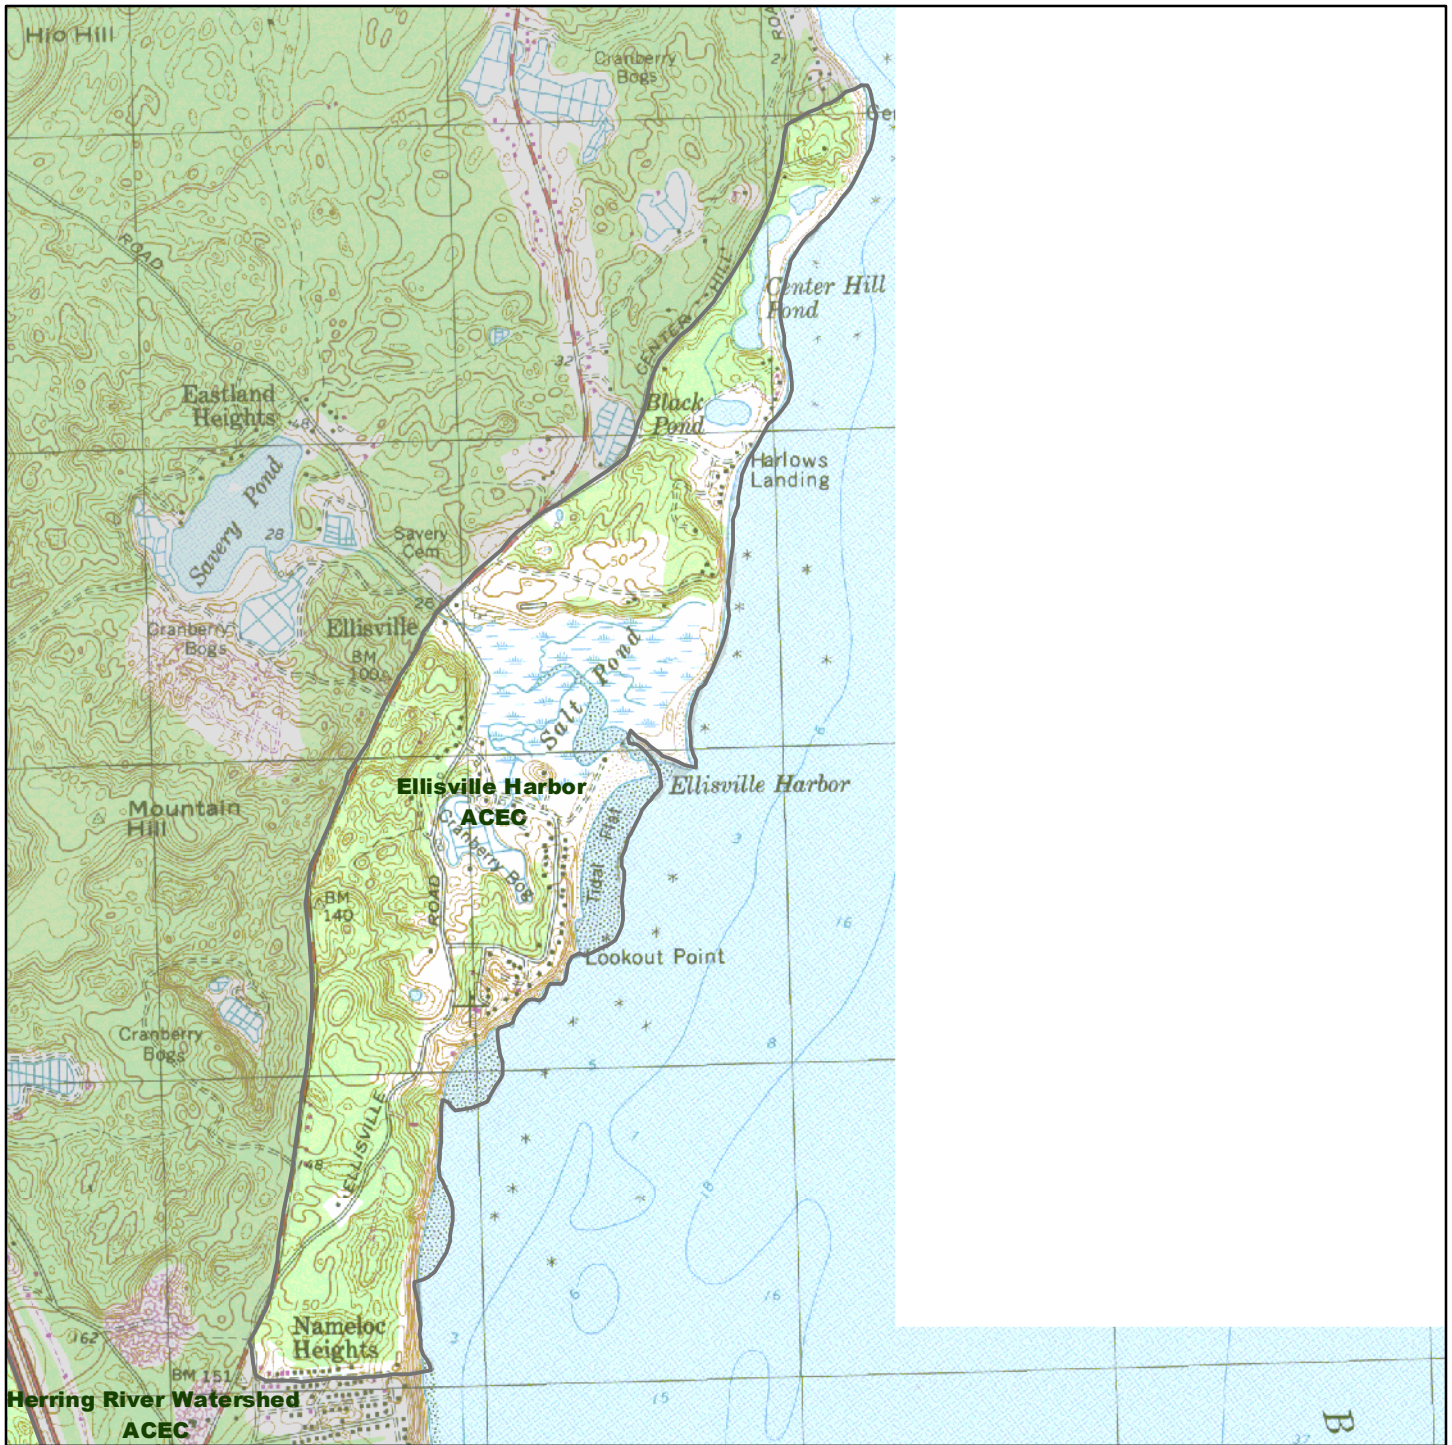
Hio Hill

Cranberry Bogs

ROAD

21

Cer

ROAD

Center Hill Pond

CENTER HILL

32

Eastland Heights

46

Black Pond

Harlows Landing

Savery Pond

28

Savery Cem

26

Cranberry Bogs

Ellisville

BM 100

50

Salt Pond

Ellisville Harbor ACEC

Ellisville Harbor

Mountain Hill

Cranberry Bog

Tidal Flat

ROAD

BM 140

3

16

Lookout Point

Cranberry Bogs

8

5

7

ELLISVILLE

48

18

6

16

50

Nameloc Heights

162

BM 151

3

15

Herring River Watershed ACEC

B